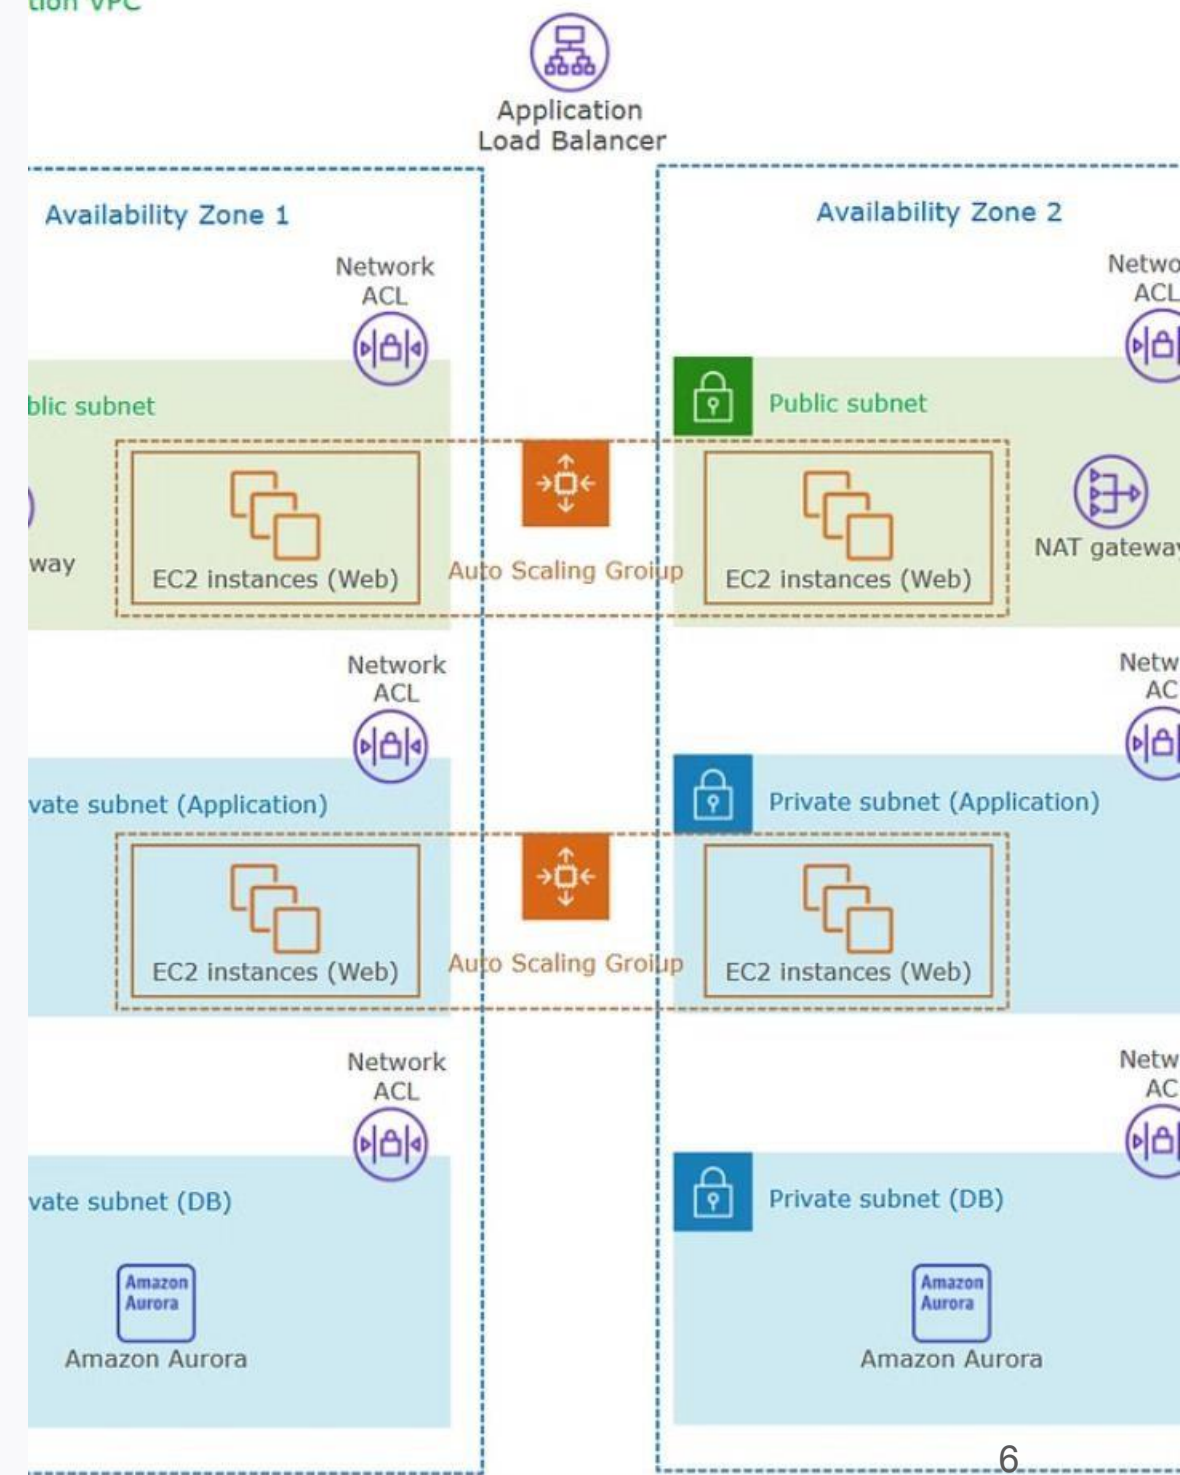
tion VPC

Application Load Balancer

Availability Zone 1

Network ACL

blic subnet

way

EC2 instances (Web)

Auto Scaling Group

Network ACL

vate subnet (Application)

EC2 instances (Web)

Auto Scaling Group

Network ACL

vate subnet (DB)

Amazon Aurora

Amazon Aurora

Availability Zone 2

Netwo ACL

Public subnet

EC2 instances (Web)

NAT gatewa

Netw AC

Private subnet (Application)

EC2 instances (Web)

Netw AC

Private subnet (DB)

Amazon Aurora

Amazon Aurora

6